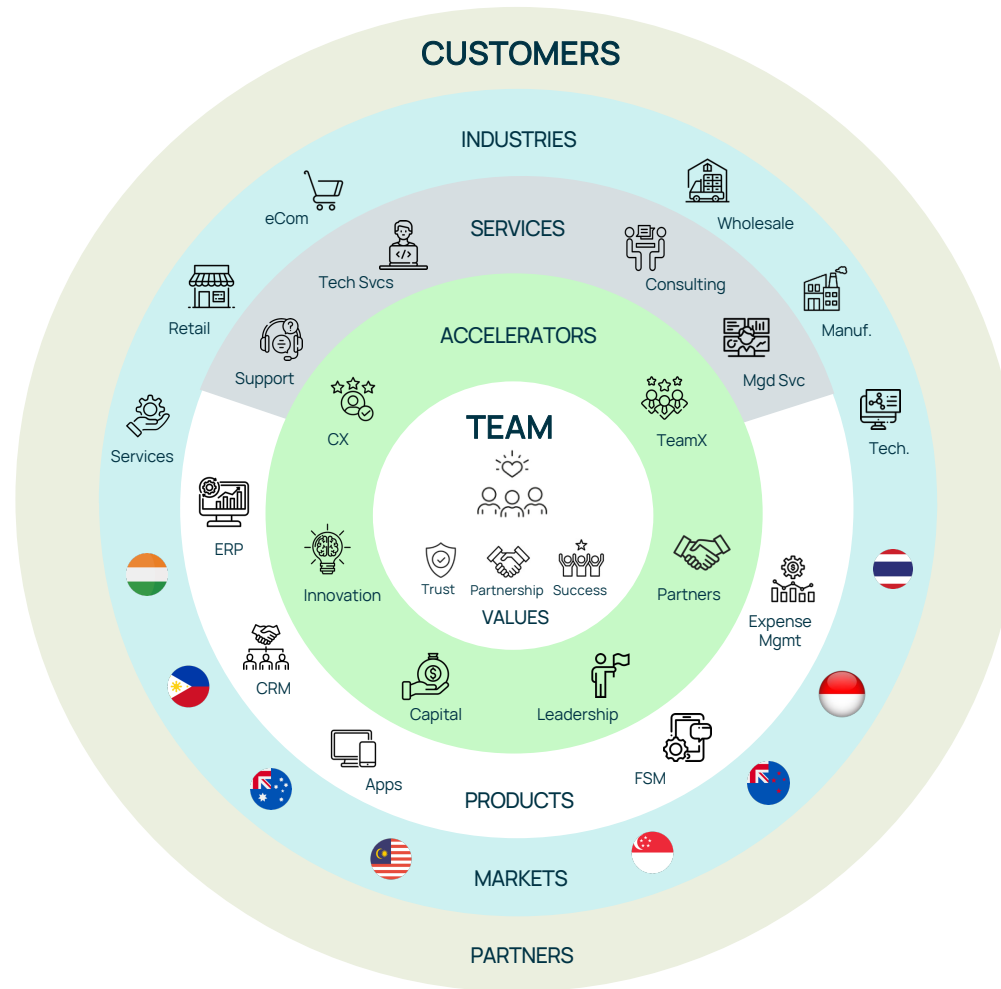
CUSTOMERS

INDUSTRIES

eCom

Wholesale

SERVICES

Tech Svcs

Consulting

Retail

Manuf.

ACCELERATORS

Support

Mgd Svc

Services

Tech.

CX

TEAM

TeamX

ERP

Innovation

Trust

Partnership

Success

VALUES

Partners

Expense Mgmt

CRM

Capital

Leadership

Apps

FSM

PRODUCTS

MARKETS

PARTNERS